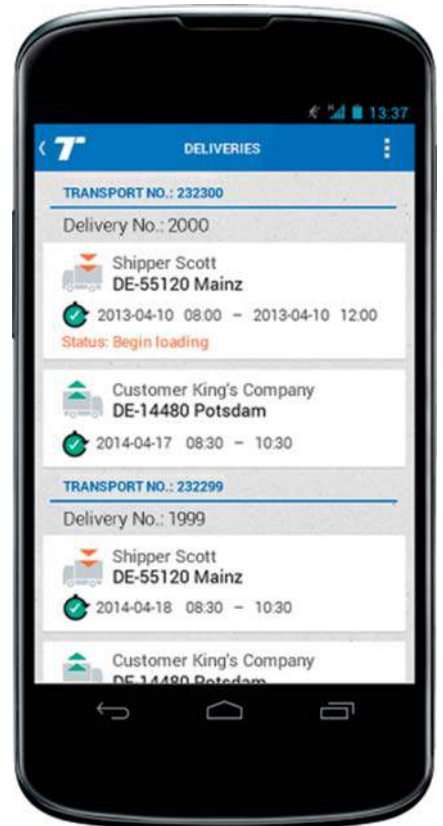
13:37

DELIVERIES

TRANSPORT NO.: 232300

Delivery No.: 2000

Shipper Scott
DE-55120 Mainz

2013-04-10 08:00 – 2013-04-10 12:00

Status: Begin loading

Customer King's Company
DE-14480 Potsdam

2014-04-17 08:30 – 10:30

TRANSPORT NO.: 232299

Delivery No.: 1999

Shipper Scott
DE-55120 Mainz

2014-04-18 08:30 – 10:30

Customer King's Company
DE-14480 Potsdam